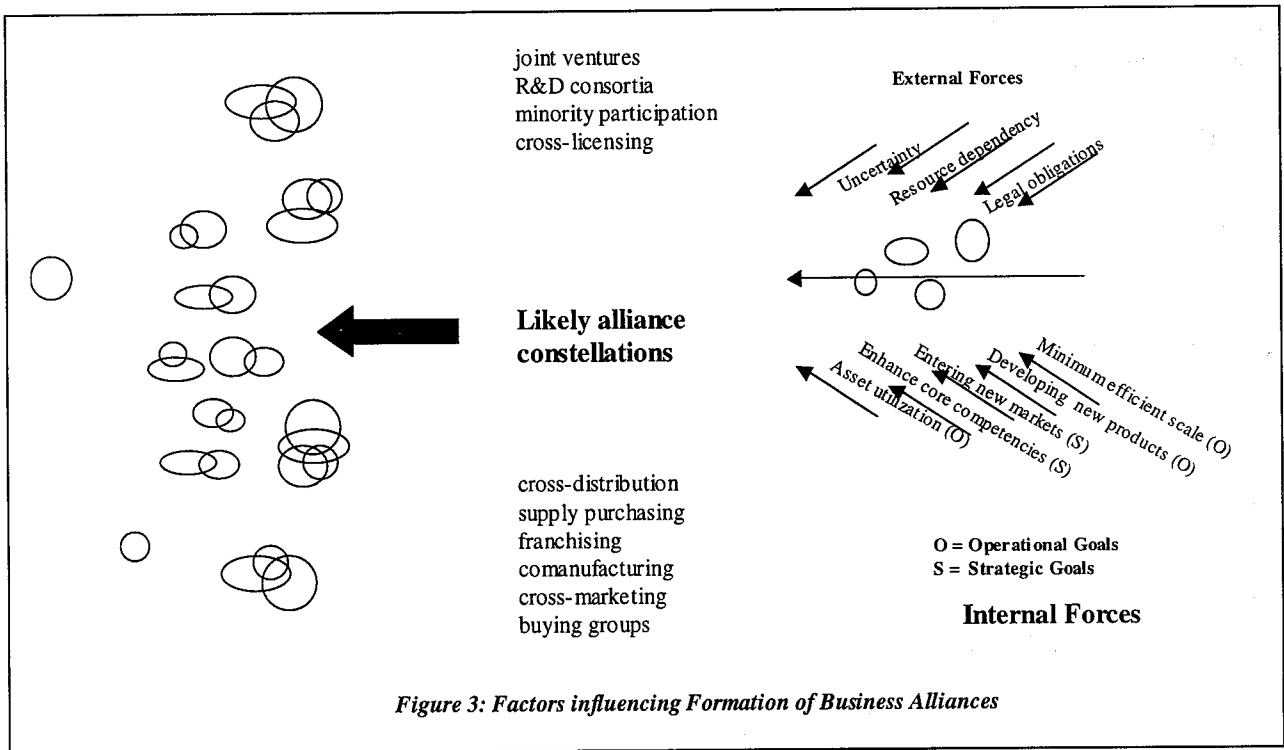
joint ventures
R&D consortia
minority participation
cross-licensing

External Forces

Uncertainty
Resource dependency
Legal obligations

Likely alliance constellations

Minimum efficient scale (O)
Developing new products (O)
Entering new markets (S)
Enhance core competencies (S)
Asset utilization (O)

cross-distribution
supply purchasing
franchising
comanufacturing
cross-marketing
buying groups

O = Operational Goals
S = Strategic Goals

Internal Forces

Figure 3: Factors influencing Formation of Business Alliances